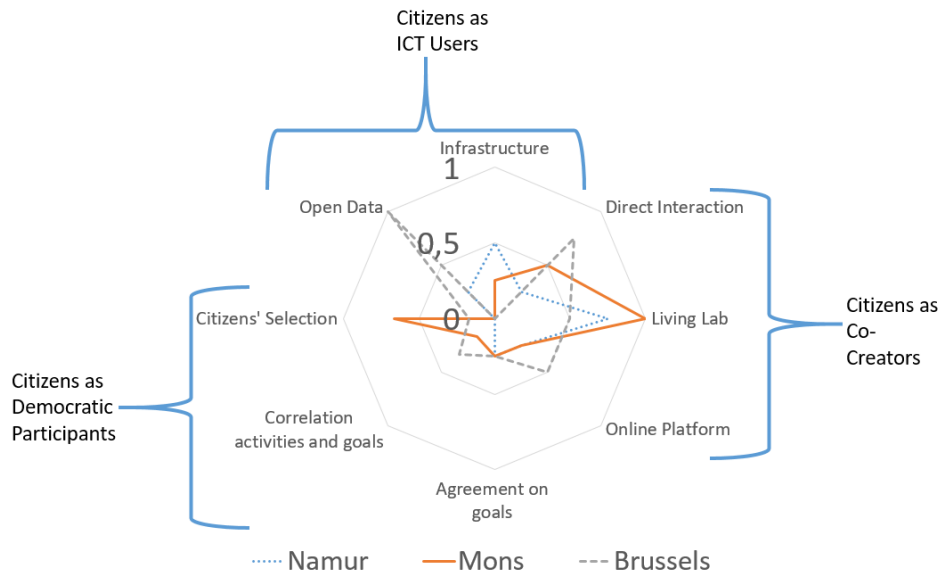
Citizens as ICT Users

Infrastructure

1

Open Data

Direct Interaction

0,5

Citizens' Selection

0

Living Lab

Citizens as Co-Creators

Citizens as Democratic Participants

Correlation activities and goals

Online Platform

Agreement on goals

Namur

Mons

Brussels